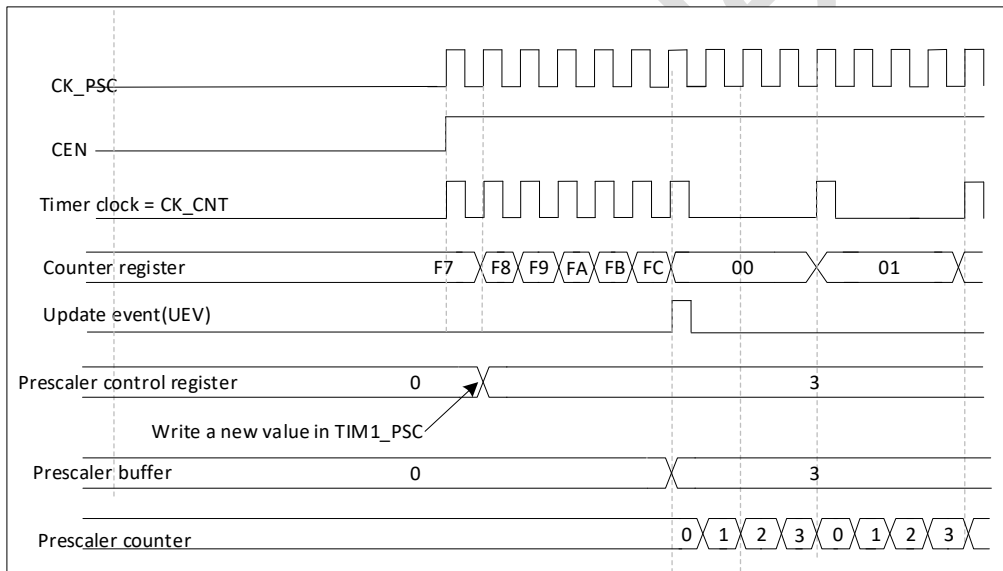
CK_PSC

CEN

Timer clock = CK_CNT

Counter register F7 F8 F9 FA FB FC 00 01

Update event(UEV)

Prescaler control register 0 3

Write a new value in TIM1_PSC

Prescaler buffer 0 3

Prescaler counter 0 1 2 3 0 1 2 3